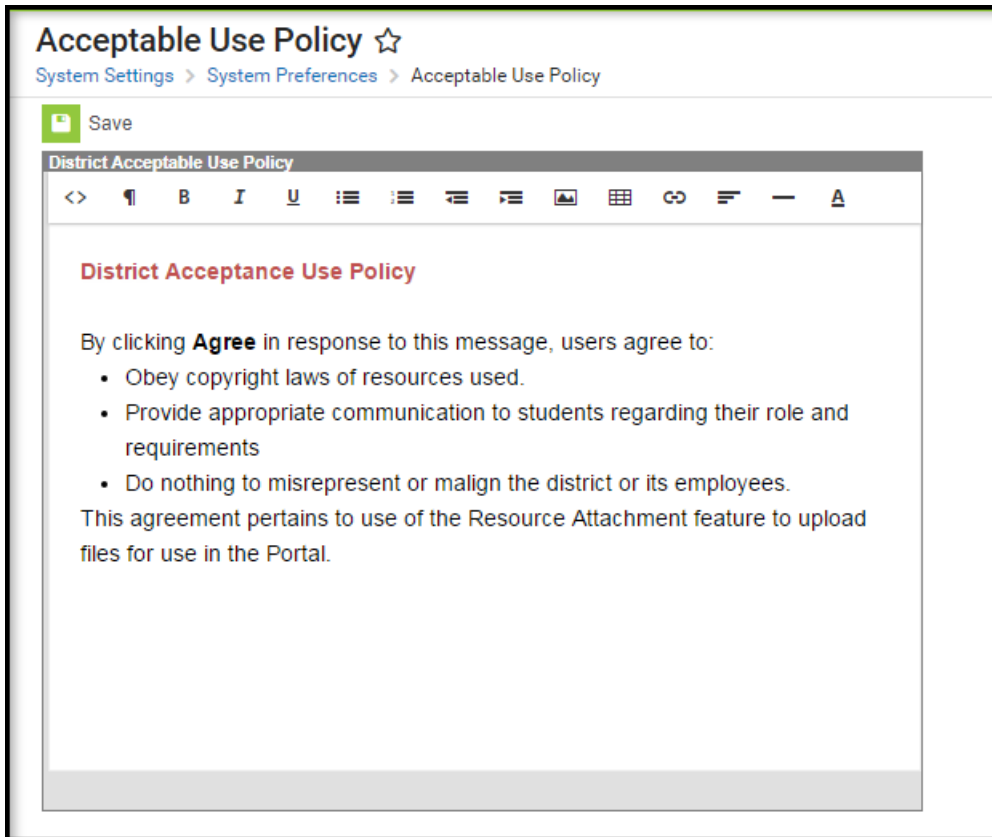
Acceptable Use Policy ☆
System Settings > System Preferences > Acceptable Use Policy

Save

District Acceptable Use Policy

<> ¶ B I U A

District Acceptance Use Policy

By clicking **Agree** in response to this message, users agree to:
- Obey copyright laws of resources used.
- Provide appropriate communication to students regarding their role and requirements
- Do nothing to misrepresent or malign the district or its employees.

This agreement pertains to use of the Resource Attachment feature to upload files for use in the Portal.